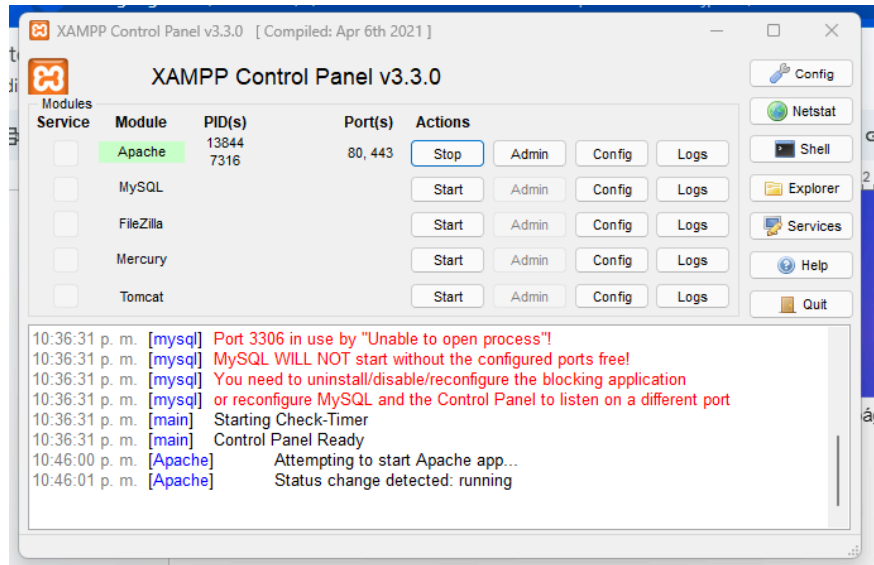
XAMPP Control Panel v3.3.0 [ Compiled: Apr 6th 2021 ]

XAMPP Control Panel v3.3.0

Modules

| Service | Module | PID(s) | Port(s) | Actions | | | |
|---|---|---|---|---|---|---|---|
| | Apache | 13844 7316 | 80, 443 | Stop | Admin | Config | Logs |
| | MySQL | | | Start | Admin | Config | Logs |
| | FileZilla | | | Start | Admin | Config | Logs |
| | Mercury | | | Start | Admin | Config | Logs |
| | Tomcat | | | Start | Admin | Config | Logs |

Config
Netstat
Shell
Explorer
Services
Help
Quit

10:36:31 p. m. [mysql] Port 3306 in use by "Unable to open process"!
10:36:31 p. m. [mysql] MySQL WILL NOT start without the configured ports free!
10:36:31 p. m. [mysql] You need to uninstall/disable/reconfigure the blocking application
10:36:31 p. m. [mysql] or reconfigure MySQL and the Control Panel to listen on a different port
10:36:31 p. m. [main] Starting Check-Timer
10:36:31 p. m. [main] Control Panel Ready
10:46:00 p. m. [Apache] Attempting to start Apache app...
10:46:01 p. m. [Apache] Status change detected: running